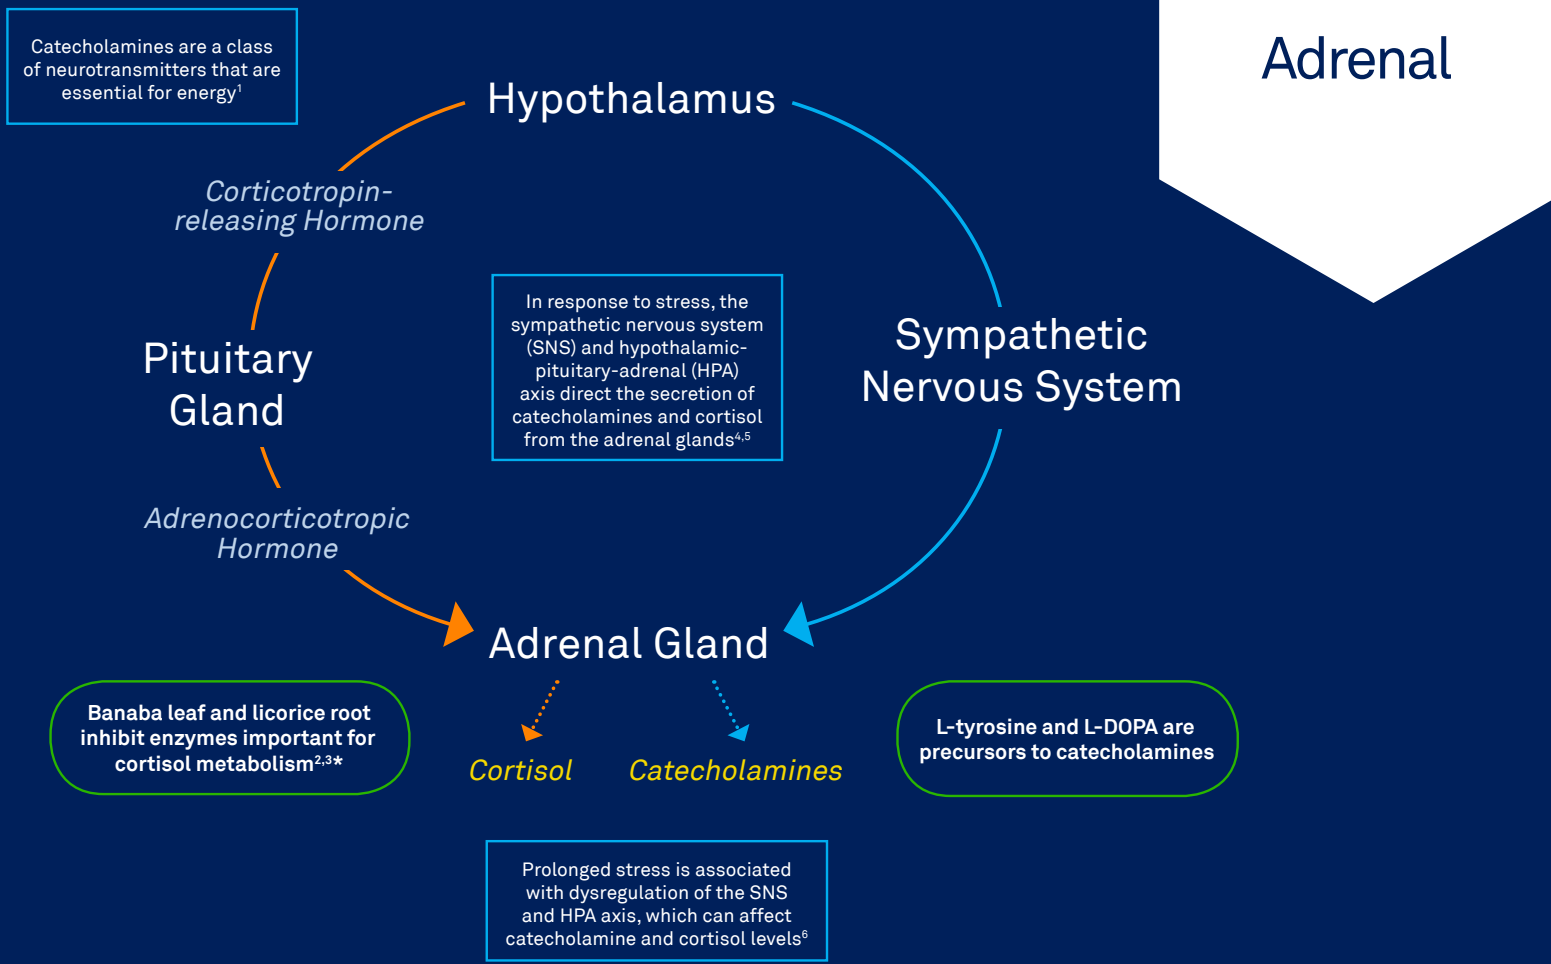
Catecholamines are a class of neurotransmitters that are essential for energy$^{1}$

Adrenal

Hypothalamus

Corticotropin-releasing Hormone

Pituitary Gland

In response to stress, the sympathetic nervous system (SNS) and hypothalamic-pituitary-adrenal (HPA) axis direct the secretion of catecholamines and cortisol from the adrenal glands$^{4,5}$

Sympathetic Nervous System

Adrenocorticotropic Hormone

Adrenal Gland

Banaba leaf and licorice root inhibit enzymes important for cortisol metabolism$^{2,3}$*

Cortisol

Catecholamines

L-tyrosine and L-DOPA are precursors to catecholamines

Prolonged stress is associated with dysregulation of the SNS and HPA axis, which can affect catecholamine and cortisol levels$^{6}$